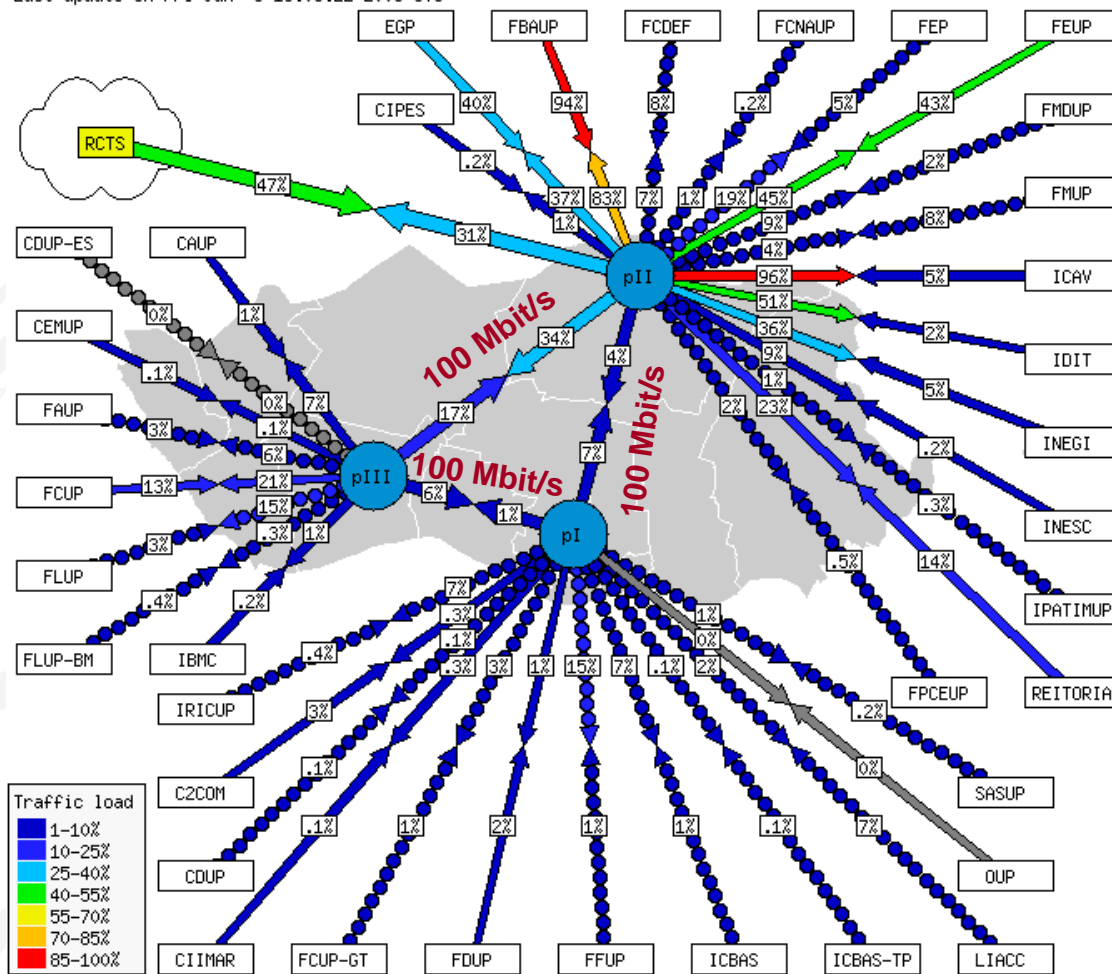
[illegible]

EGP FBAUP FCDEF FCNAUP FEP FEUP

CIPES FMDUP FMUP

RCTS

47%

40% 94% 8% .2% 5% 43%

.2% 2% 8%

37% 83% 7% 1% 19% 45% 9% 4%

1%

31%

CDUP-ES CAUP

pII

96% 5% ICAV

51% 2% 36%

CEMUP 0% 1% 34% IDIT

100 Mbit/s

9% 5%

.1% 4% 1%

0% 7% 2% 23%

FAUP 3% .1% 17% INEGI

6% 100 Mbit/s

.2%

FCUP 13% 21% pIII 100 Mbit/s 7%

6% .3% INESC

15%

3% .3% 1% 1%

pI

FLUP .5% 14%

.4% .2% 7% IPATIMUP

.3% 1%

.1% 0%

FLUP-BM IBMC .4% .3% 3% 1% 15% 7% .1% 2%

IRICUP FPCEUP REITORIA

3% .2%

.1% 0%

C2COM SASUP

.1% 1% 2% 1% 1% .1% 7%

Traffic load
1-10%
10-25%
25-40%
40-55%
55-70%
70-85%
85-100%

CDUP OUP

CIIMAR FCUP-GT FDUP FFUP ICBAS ICBAS-TP LIACC